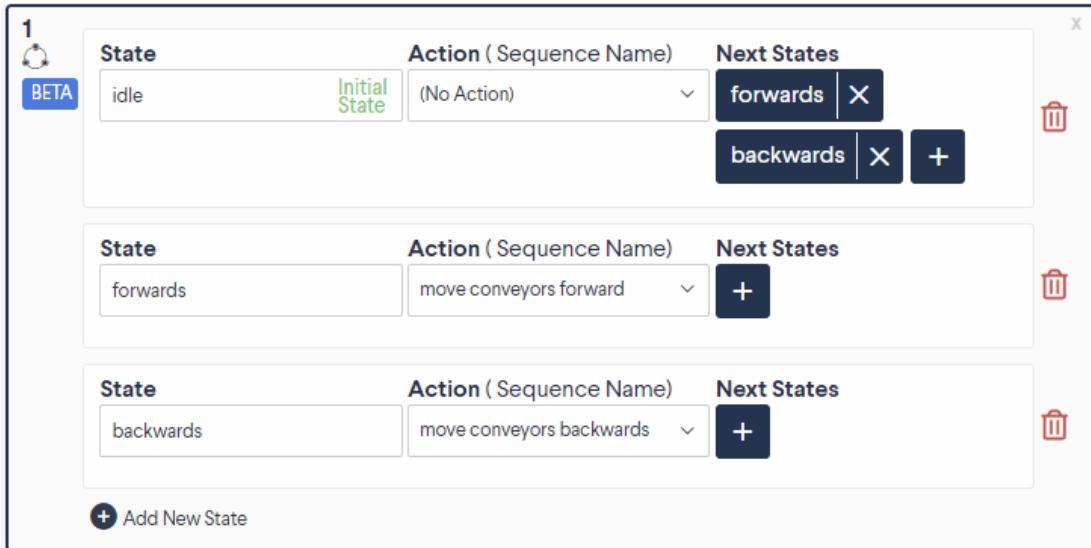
1
BETA

x

| State | Action ( Sequence Name) | Next States |
|---|---|---|
| idle Initial State | (No Action) | forwards ✕ backwards ✕ + |
| forwards | move conveyors forward | + |
| backwards | move conveyors backwards | + |

Add New State